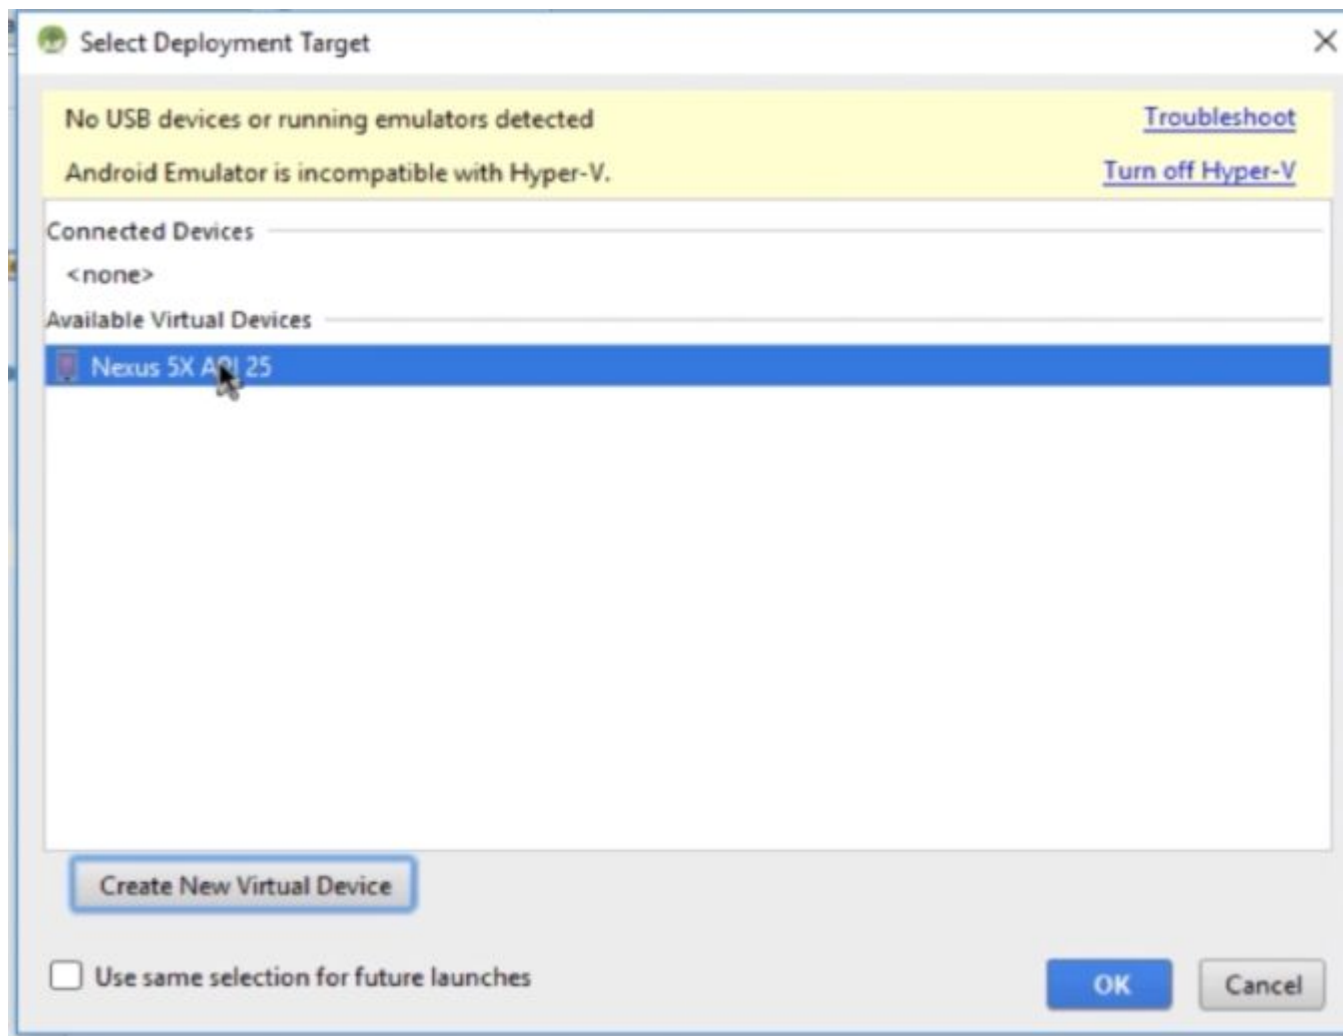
Select Deployment Target

No USB devices or running emulators detected
Troubleshoot

Android Emulator is incompatible with Hyper-V.
Turn off Hyper-V

Connected Devices

<none>

Available Virtual Devices

Nexus 5X API 25

Create New Virtual Device

Use same selection for future launches

OK

Cancel